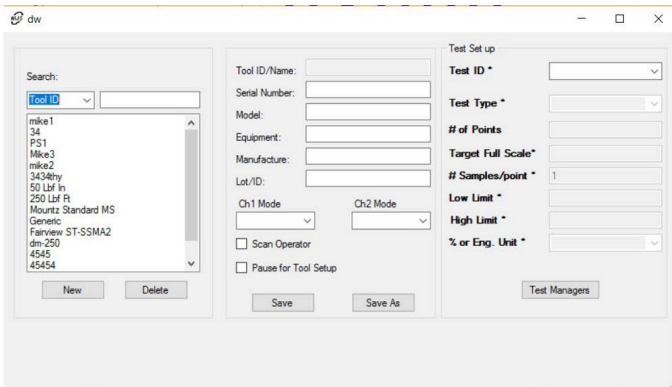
dw

Search:
Tool ID
mike1
34
PS1
Mike3
mike2
3434thy
50 Lbf In
250 Lbf Ft
Mountz Standard MS
Generic
Fairview ST-SSMA2
dm-250
4545
45454

New
Delete

Tool ID/Name:
Serial Number:
Model:
Equipment:
Manufacture:
Lot/ID:
Ch1 Mode
Ch2 Mode
Scan Operator
Pause for Tool Setup
Save
Save As

Test Set up
Test ID *
Test Type *
# of Points
Target Full Scale*
# Samples/point *
1
Low Limit *
High Limit *
% or Eng. Unit *
Test Managers